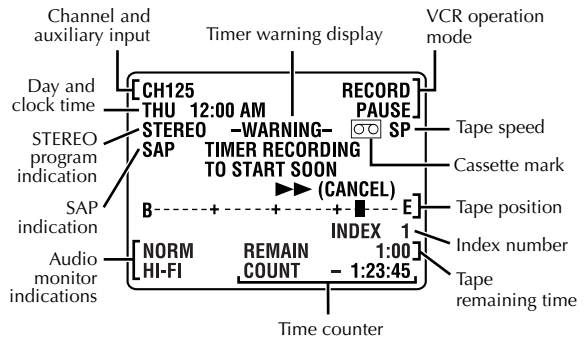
Channel and auxiliary input

Timer warning display

VCR operation mode

Day and clock time

STEREO program indication

SAP indication

Audio monitor indications

CH125
RECORD
PAUSE
THU 12:00 AM
STEREO –WARNING– SP
SAP TIMER RECORDING TO START SOON
►► (CANCEL)
B - - - - - - + - - - - - + - - - - - + - █ - - - E
INDEX 1
NORM REMAIN 1:00
HI-FI COUNT – 1:23:45

Tape speed

Cassette mark

Tape position

Index number

Tape remaining time

Time counter